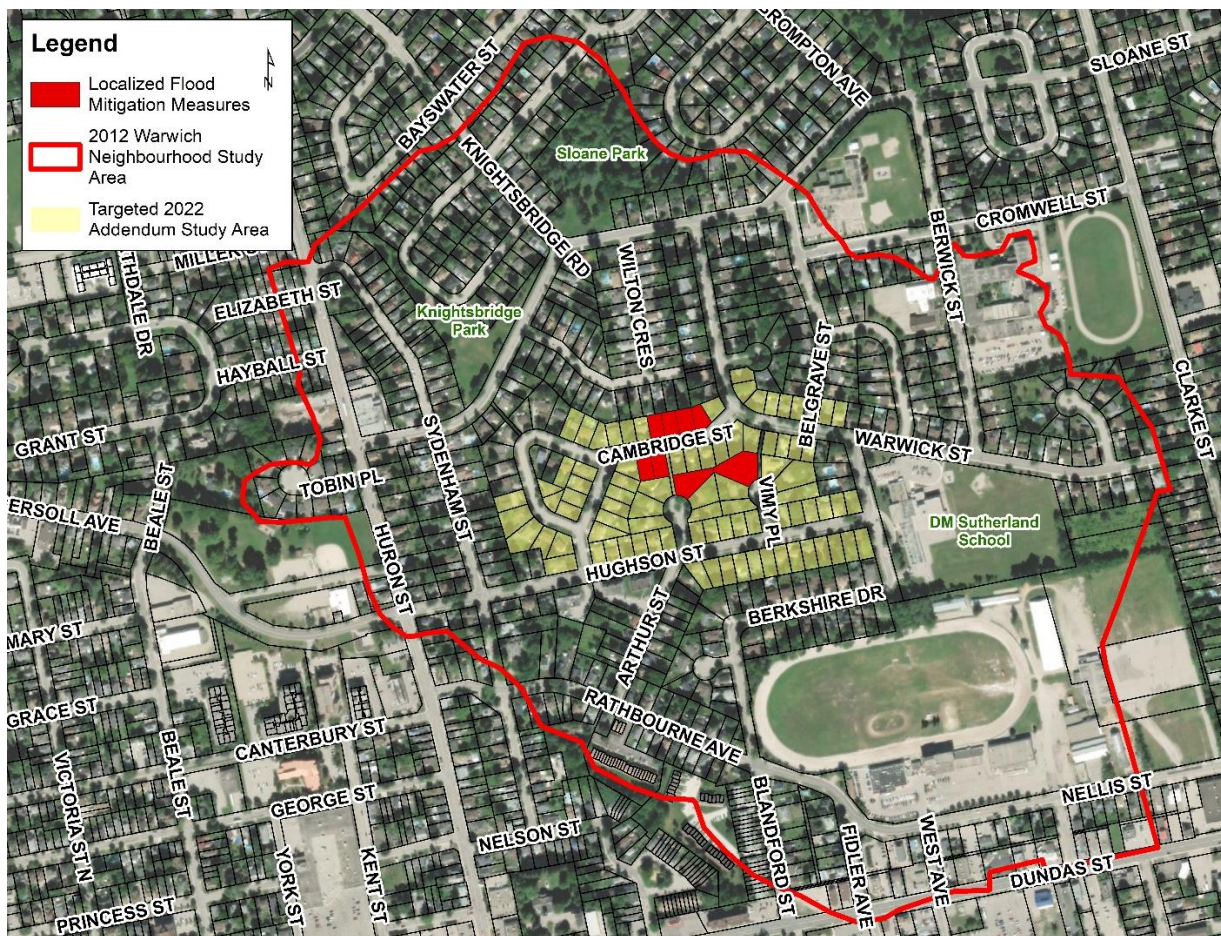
Legend

Localized Flood Mitigation Measures

2012 Warwich Neighbourhood Study Area

Targeted 2022 Addendum Study Area

BAYSWATER ST
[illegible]ROMPTON AVE
SLOANE ST
KNIGHTSBRIDGE RD
Sloane Park
CROMWELL ST
BERWICK ST
MILLER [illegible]
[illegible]THDALE DR
ELIZABETH ST
WILTON CRES
Knightsbridge Park
BELGRAVE ST
HAYBALL ST
CLARKE ST
GRANT ST
CAMBRIDGE ST
WARWICK ST
BEALE ST
TOBIN PL
SYDENHAM ST
VIMY PL
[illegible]ERSOLL AVE
HURON ST
DM Sutherland School
HUGHSON ST
ARTHUR ST
BERKSHIRE DR
MARY ST
RATHBOURNE AVE
GRACE ST
BEALE ST
CANTERBURY ST
VICTORIA ST N
GEORGE ST
BLANDFORD ST
NELLIS ST
NELSON ST
FIDLER AVE
WEST AVE
DUNDAS ST
YORK ST
KENT ST
PRINCESS ST